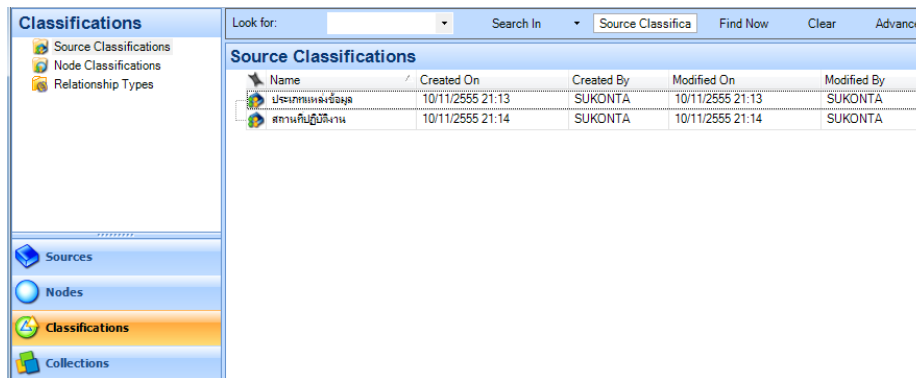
Classifications
Source Classifications
Node Classifications
Relationship Types

Sources
Nodes
Classifications
Collections

Look for: Search In Source Classifica Find Now Clear Advanc

Source Classifications

| Name | Created On | Created By | Modified On | Modified By |
|---|---|---|---|---|
| ประเภทแหล่งข้อมูล | 10/11/2555 21:13 | SUKONTA | 10/11/2555 21:13 | SUKONTA |
| สถานที่ปฏิบัติงาน | 10/11/2555 21:14 | SUKONTA | 10/11/2555 21:14 | SUKONTA |